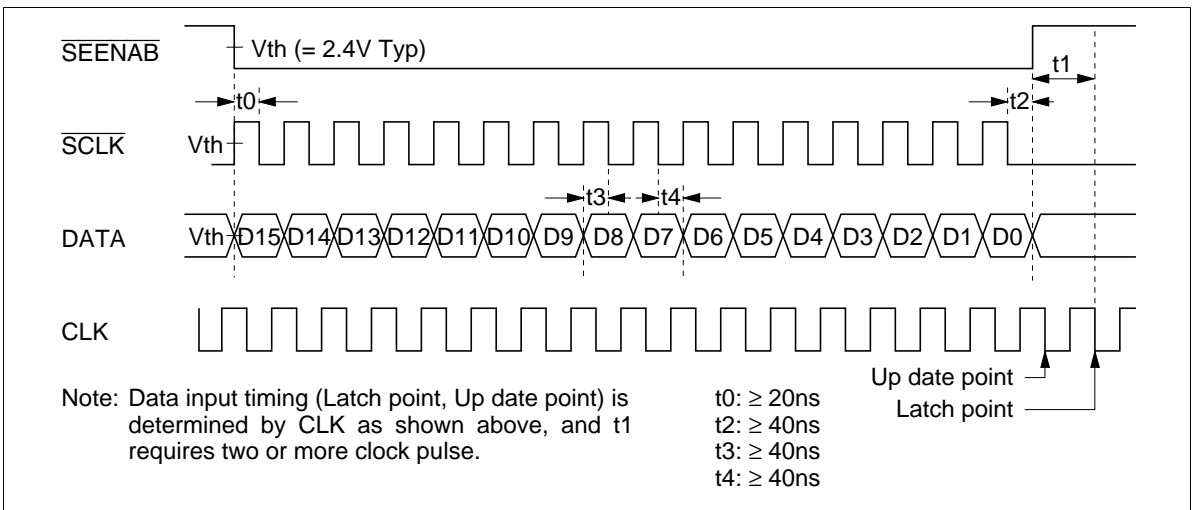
$\overline{SEENAB}$ Vth (= 2.4V Typ)

t1

t0

t2

$\overline{SCLK}$ Vth

t3 t4

DATA Vth D15 D14 D13 D12 D11 D10 D9 D8 D7 D6 D5 D4 D3 D2 D1 D0

CLK

Note: Data input timing (Latch point, Up date point) is determined by CLK as shown above, and t1 requires two or more clock pulse.

t0: $\geq$ 20ns
t2: $\geq$ 40ns
t3: $\geq$ 40ns
t4: $\geq$ 40ns

Up date point
Latch point